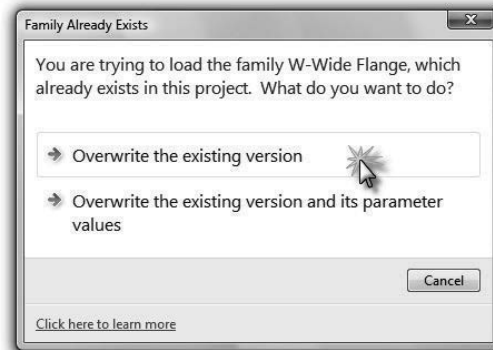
Family Already Exists

You are trying to load the family W-Wide Flange, which already exists in this project. What do you want to do?

Overwrite the existing version

Overwrite the existing version and its parameter values

Cancel

Click here to learn more